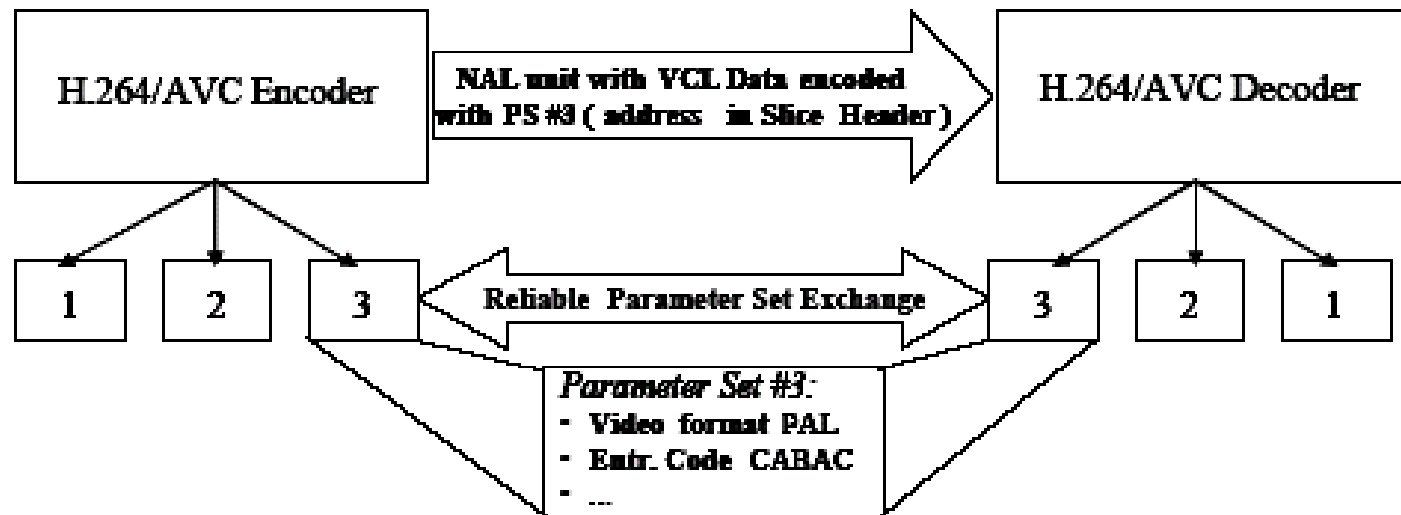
H.264/AVC Encoder

NAL unit with VCL Data encoded with PS #3 ( address in Slice Header )

H.264/AVC Decoder

1

2

3

Reliable Parameter Set Exchange

3

2

1

*Parameter Set #3:*
- Video format PAL
- Entr. Code CABAC
- ...